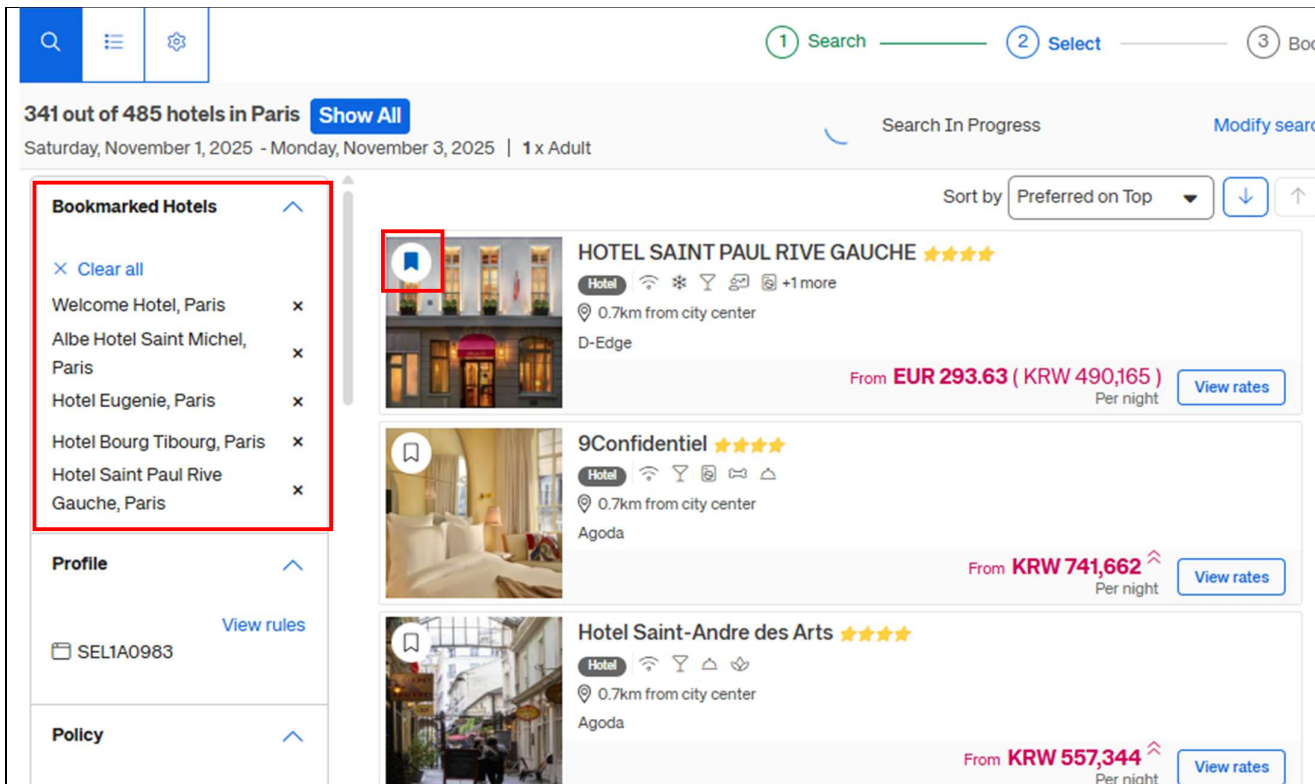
1 Search 2 Select 3 Boo

341 out of 485 hotels in Paris Show All

Saturday, November 1, 2025 - Monday, November 3, 2025 | 1 x Adult

Search In Progress

Modify searc

Bookmarked Hotels

× Clear all

Welcome Hotel, Paris ×

Albe Hotel Saint Michel, Paris ×

Hotel Eugenie, Paris ×

Hotel Bourg Tibourg, Paris ×

Hotel Saint Paul Rive Gauche, Paris ×

Profile

View rules

SEL1A0983

Policy

Sort by Preferred on Top

HOTEL SAINT PAUL RIVE GAUCHE

Hotel +1 more

0.7km from city center

D-Edge

From EUR 293.63 ( KRW 490,165 )
Per night

View rates

9Confidentiel

Hotel

0.7km from city center

Agoda

From KRW 741,662
Per night

View rates

Hotel Saint-Andre des Arts

Hotel

0.7km from city center

Agoda

From KRW 557,344
Per night

View rates